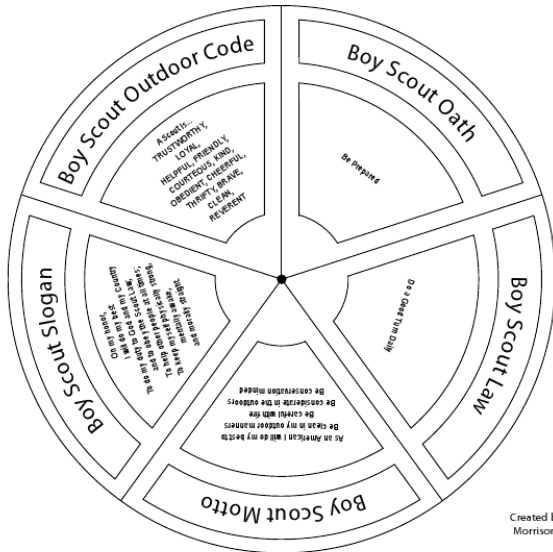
Boy Scout Outdoor Code

A Scout is...
TRUSTWORTHY,
LOYAL,
HELPFUL, FRIENDLY,
COURTEOUS, KIND,
OBEDIENT, CHEERFUL,
THRIFTY, BRAVE,
CLEAN,
REVERENT

Boy Scout Oath

Be Prepared

Boy Scout Law

Do a Good Turn Daily

Boy Scout Motto

As an American I will do my best to
Be clean in my outdoor manners
Be careful with fire
Be considerate in the outdoors
Be conservation minded

Boy Scout Slogan

On my honor,
I will do my best
to do my duty to God and my Country
and to obey the Scout Law;
To help other people at all times;
To keep myself physically strong,
mentally awake and
morally straight.

Created b
Morrison